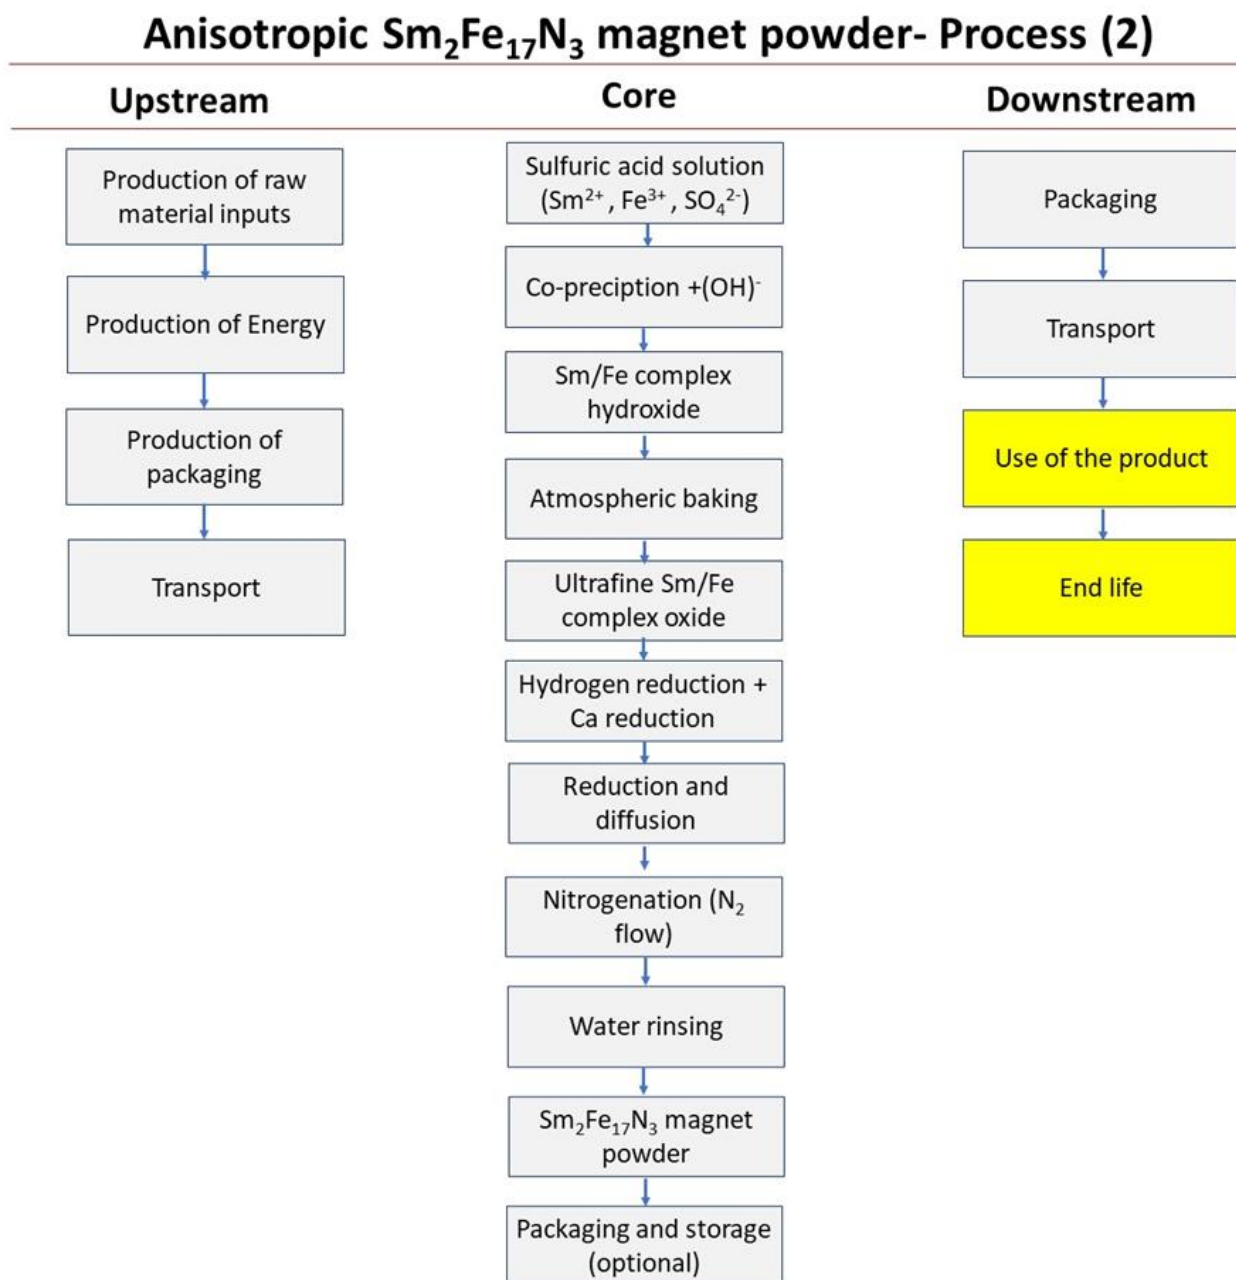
Anisotropic $Sm_2Fe_{17}N_3$ magnet powder- Process (2)

Upstream

Production of raw material inputs

Production of Energy

Production of packaging

Transport

Core

Sulfuric acid solution ($Sm^{2+}$, $Fe^{3+}$, $SO_4^{2-}$)

Co-preciption +$(OH)^-$

Sm/Fe complex hydroxide

Atmospheric baking

Ultrafine Sm/Fe complex oxide

Hydrogen reduction + Ca reduction

Reduction and diffusion

Nitrogenation ($N_2$ flow)

Water rinsing

$Sm_2Fe_{17}N_3$ magnet powder

Packaging and storage (optional)

Downstream

Packaging

Transport

Use of the product

End life